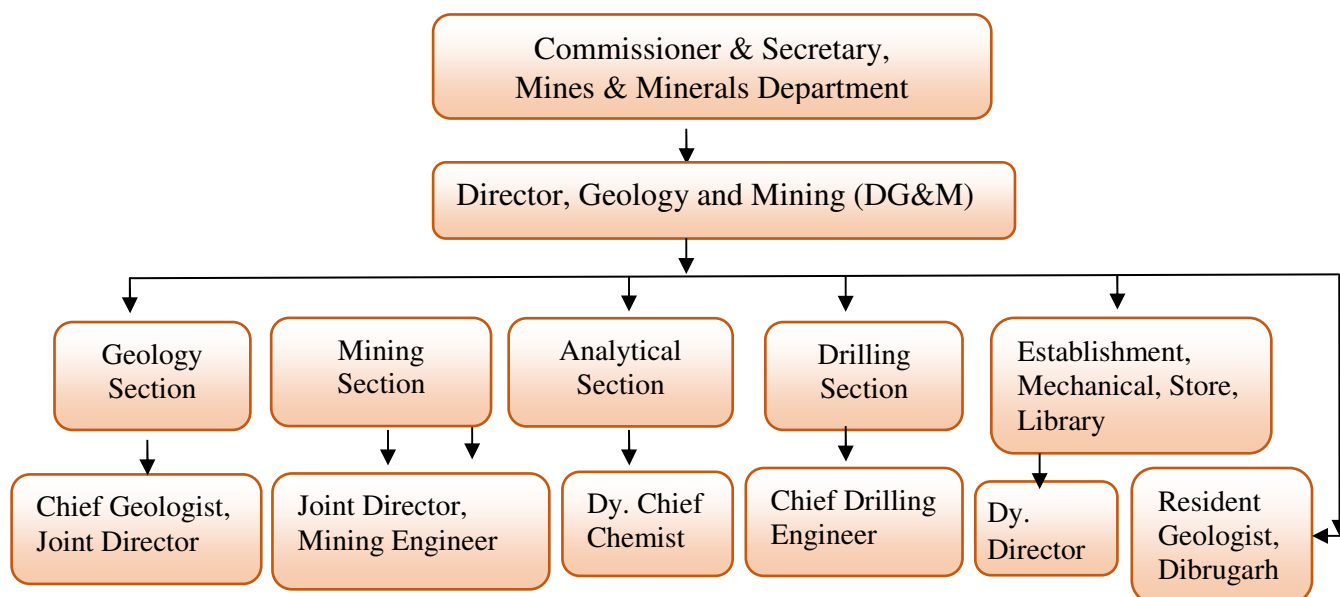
Commissioner & Secretary, Mines & Minerals Department

Director, Geology and Mining (DG&M)

Geology Section

Mining Section

Analytical Section

Drilling Section

Establishment, Mechanical, Store, Library

Chief Geologist, Joint Director

Joint Director, Mining Engineer

Dy. Chief Chemist

Chief Drilling Engineer

Dy. Director

Resident Geologist, Dibrugarh